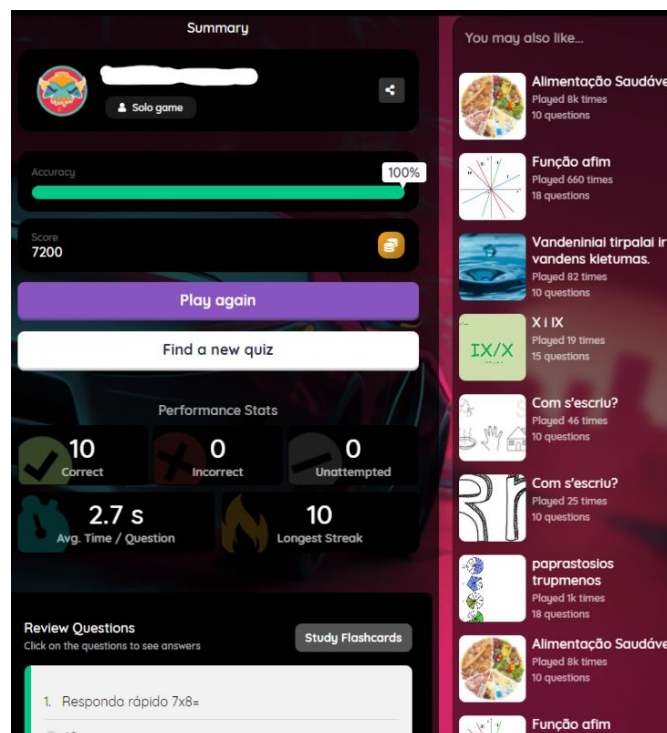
Summary

Solo game

Accuracy
100%

Score
7200

Play again

Find a new quiz

Performance Stats

10
Correct

0
Incorrect

0
Unattempted

2.7 s
Avg. Time / Question

10
Longest Streak

Review Questions
Click on the questions to see answers

Study Flashcards

1. Responda rápido 7x8=

You may also like...

Alimentação Saudáve
Played 8k times
10 questions

Função afim
Played 660 times
18 questions

Vandeniniai tirpalai ir vandens kietumas.
Played 82 times
10 questions

X i IX
Played 19 times
15 questions

IX/X

Com s'escriu?
Played 46 times
10 questions

Com s'escriu?
Played 25 times
10 questions

paprastosios trupmenos
Played 1k times
18 questions

Alimentação Saudáve
Played 8k times
10 questions

Função afim